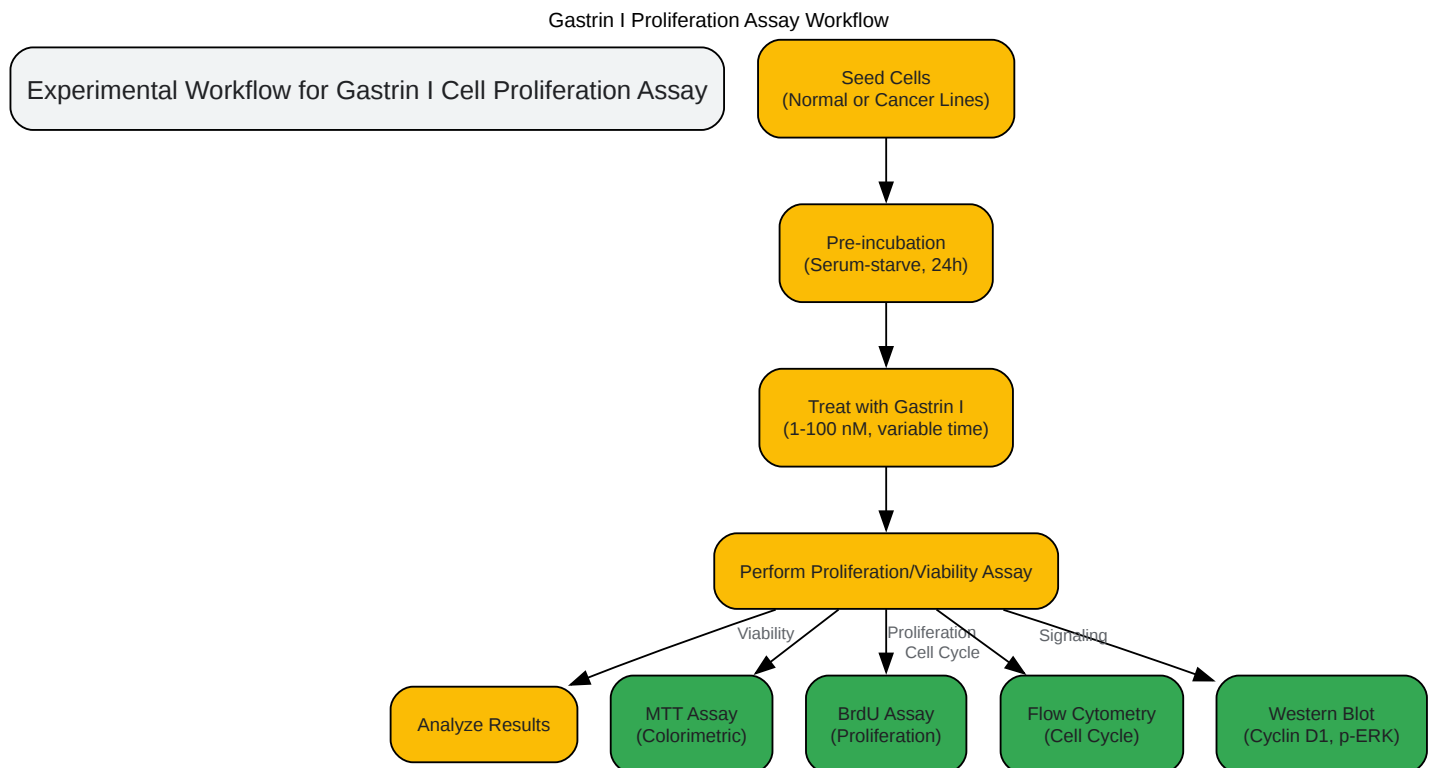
Gastrin I Proliferation Assay Workflow

Experimental Workflow for Gastrin I Cell Proliferation Assay

Seed Cells
(Normal or Cancer Lines)

Pre-incubation
(Serum-starve, 24h)

Treat with Gastrin I
(1-100 nM, variable time)

Perform Proliferation/Viability Assay

Viability

Proliferation

Cell Cycle

Signaling

Analyze Results

MTT Assay
(Colorimetric)

BrdU Assay
(Proliferation)

Flow Cytometry
(Cell Cycle)

Western Blot
(Cyclin D1, p-ERK)